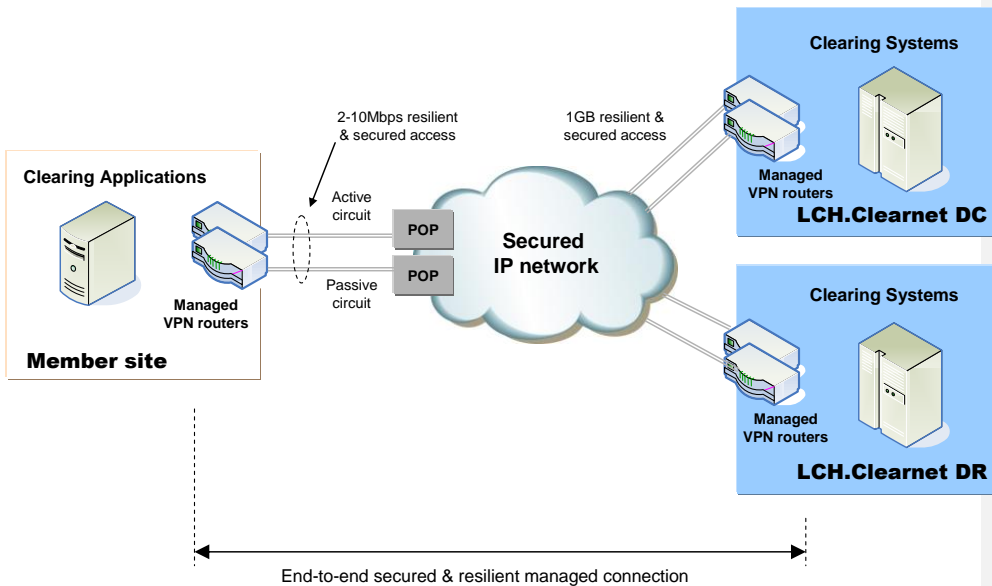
Clearing Applications

Managed VPN routers

Member site

2-10Mbps resilient & secured access

Active circuit

Passive circuit

POP

POP

Secured IP network

1GB resilient & secured access

Clearing Systems

Managed VPN routers

LCH.Clearnet DC

Clearing Systems

Managed VPN routers

LCH.Clearnet DR

End-to-end secured & resilient managed connection